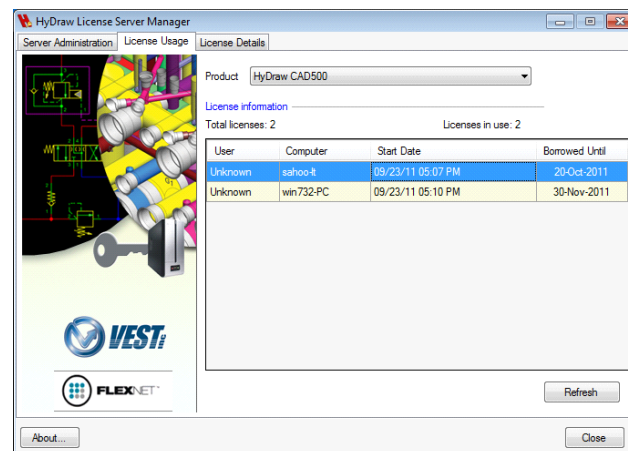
HyDraw License Server Manager

Server Administration | License Usage | License Details

Product HyDraw CAD500

License information

Total licenses: 2

Licenses in use: 2

| User | Computer | Start Date | Borrowed Until |
|---|---|---|---|
| Unknown | sahoo-lt | 09/23/11 05:07 PM | 20-Oct-2011 |
| Unknown | win732-PC | 09/23/11 05:10 PM | 30-Nov-2011 |

VEST

FLEXNET

Refresh

About...

Close